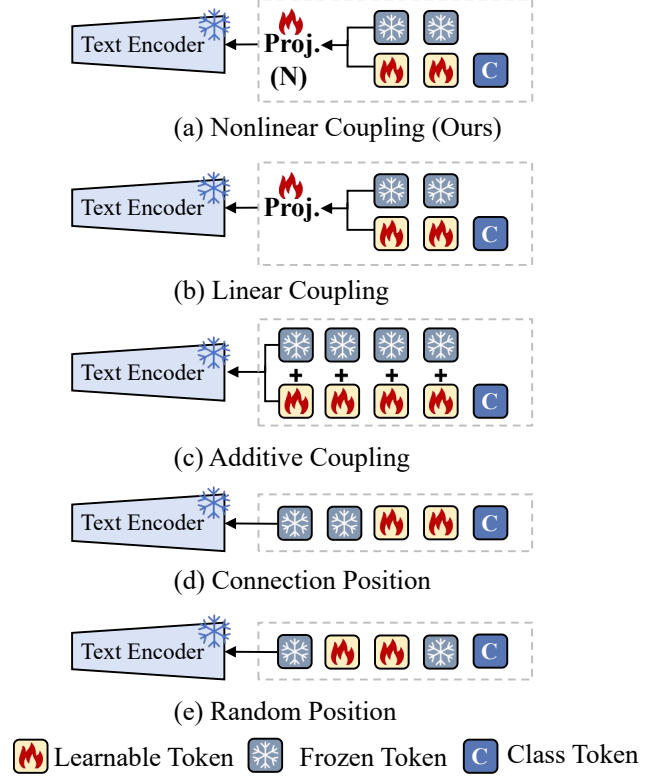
Text Encoder
Proj.
(N)
C

(a) Nonlinear Coupling (Ours)

Text Encoder
Proj.
C

(b) Linear Coupling

Text Encoder
+ + + +
C

(c) Additive Coupling

Text Encoder
C

(d) Connection Position

Text Encoder
C

(e) Random Position

Learnable Token Frozen Token C Class Token